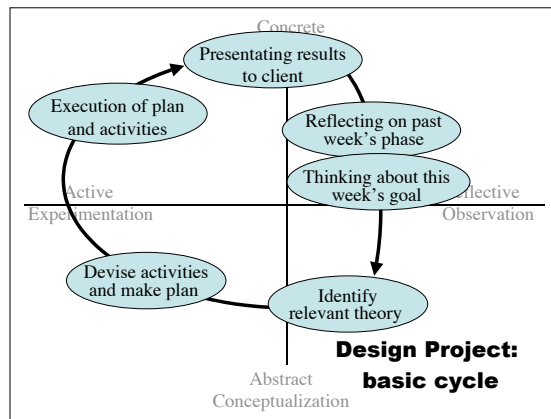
Concrete

Presentating results to client

Execution of plan and activities

Reflecting on past week's phase

Thinking about this week's goal

Active Experimentation

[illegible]flective Observation

Devise activities and make plan

Identify relevant theory

Design Project: basic cycle

Abstract Conceptualization